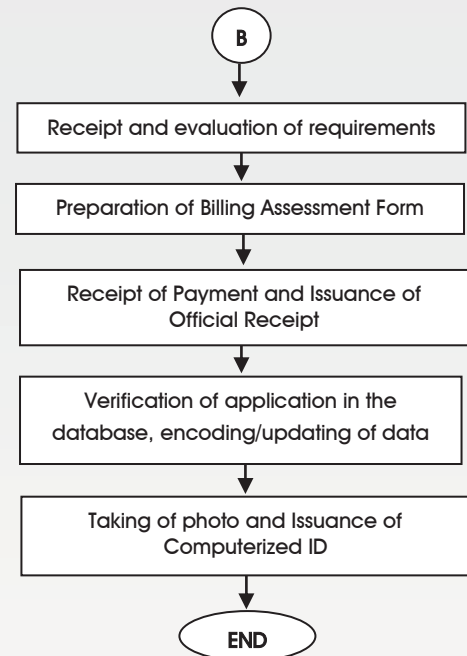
B

Receipt and evaluation of requirements

Preparation of Billing Assessment Form

Receipt of Payment and Issuance of Official Receipt

Verification of application in the database, encoding/updating of data

Taking of photo and Issuance of Computerized ID

END